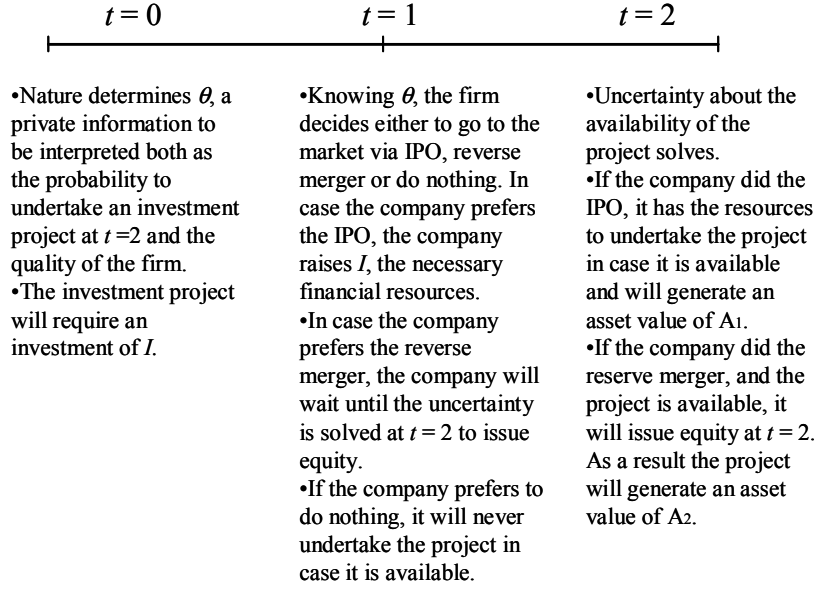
$t = 0$

$t = 1$

$t = 2$

•Nature determines $\theta$, a private information to be interpreted both as the probability to undertake an investment project at $t$ =2 and the quality of the firm.
•The investment project will require an investment of $I$.

•Knowing $\theta$, the firm decides either to go to the market via IPO, reverse merger or do nothing. In case the company prefers the IPO, the company raises $I$, the necessary financial resources.
•In case the company prefers the reverse merger, the company will wait until the uncertainty is solved at $t = 2$ to issue equity.
•If the company prefers to do nothing, it will never undertake the project in case it is available.

•Uncertainty about the availability of the project solves.
•If the company did the IPO, it has the resources to undertake the project in case it is available and will generate an asset value of $A_1$.
•If the company did the reserve merger, and the project is available, it will issue equity at $t = 2$. As a result the project will generate an asset value of $A_2$.